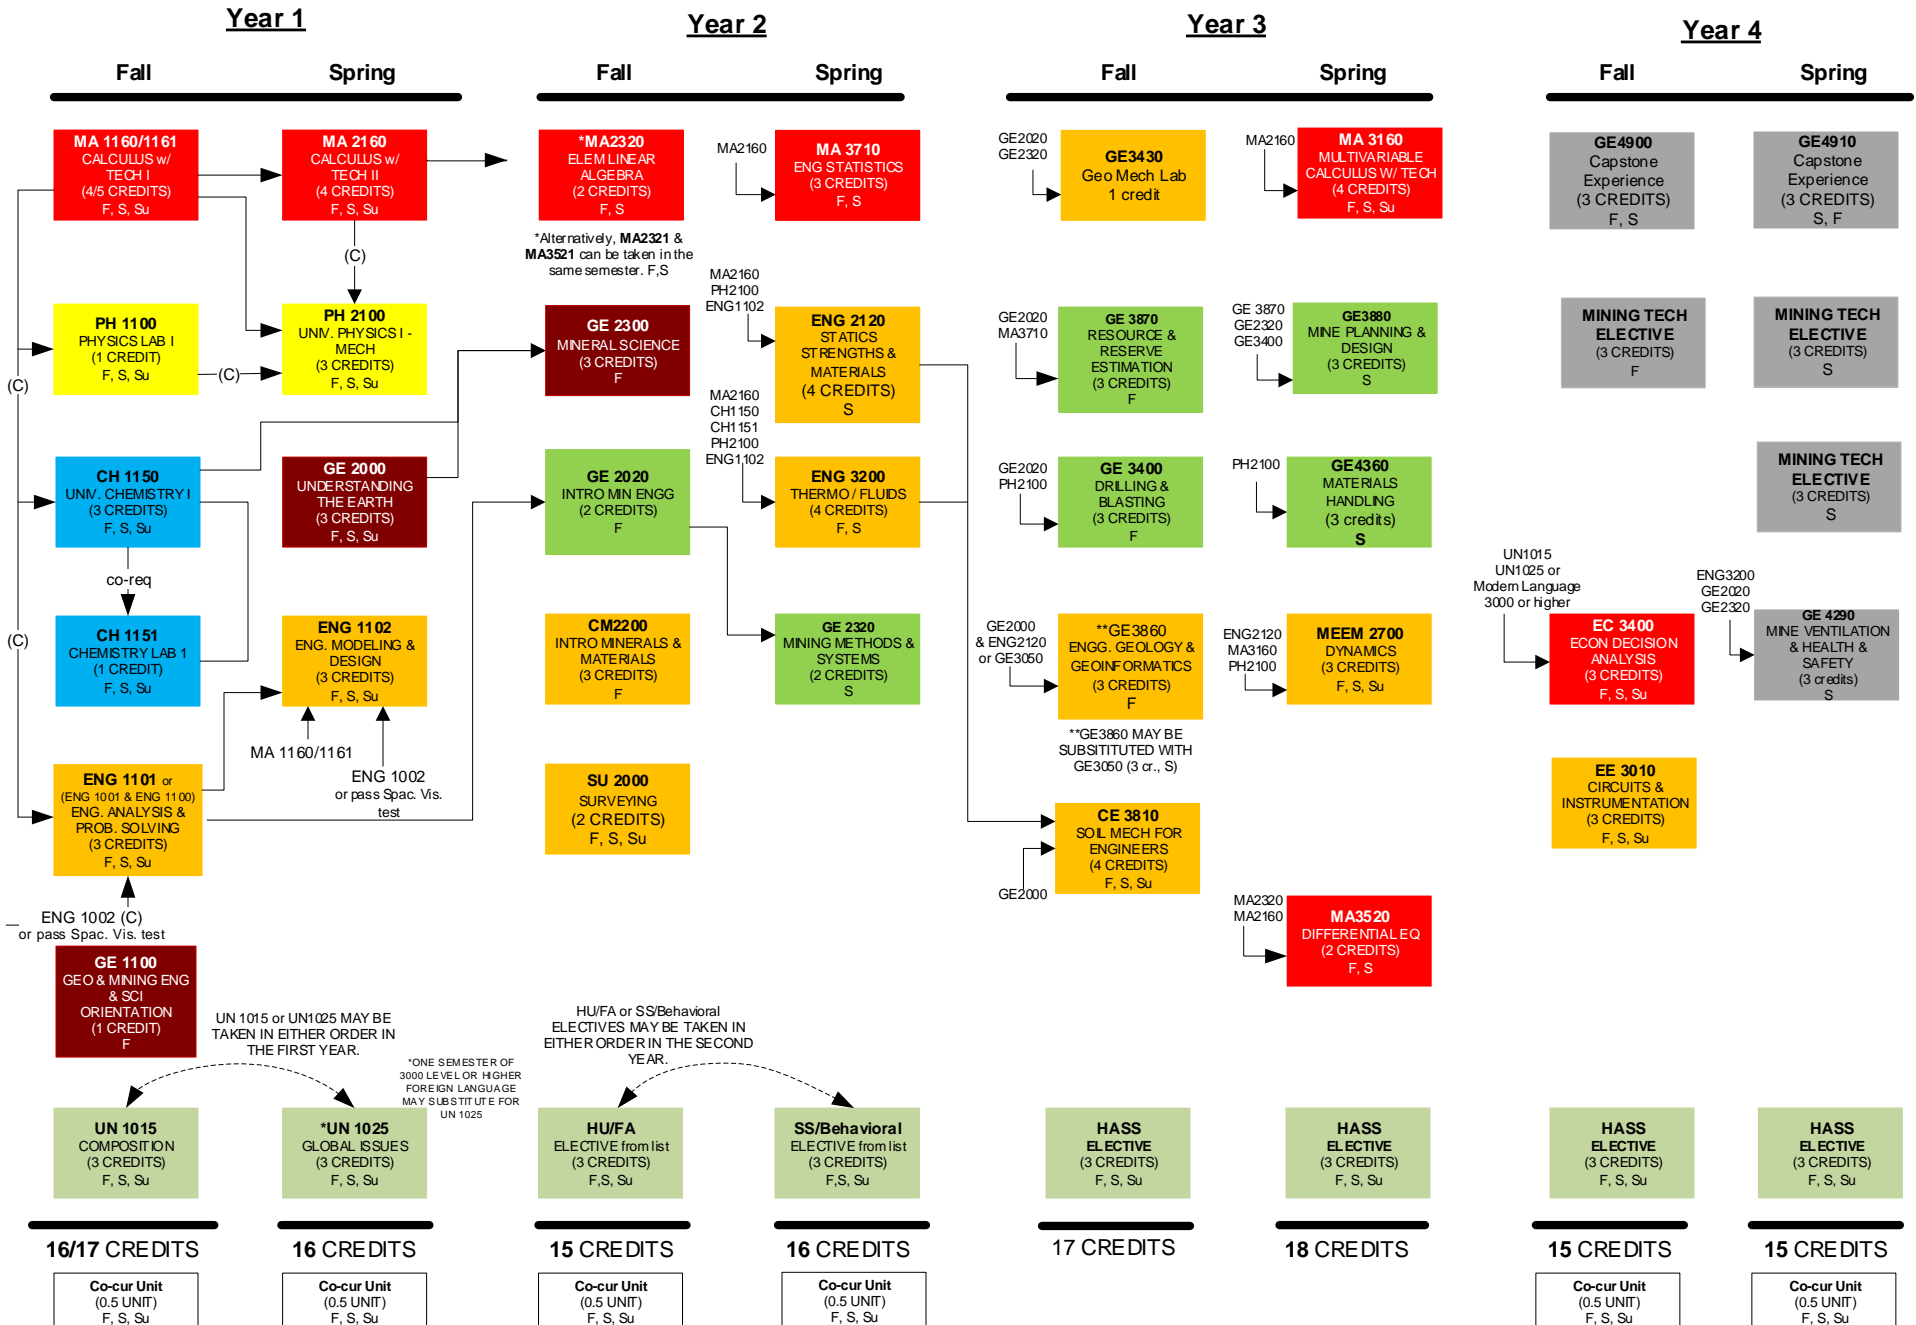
Year 1

Fall Spring

MA 1160/1161
CALCULUS w/ TECH I
(4/5 CREDITS)
F, S, Su

MA 2160
CALCULUS w/ TECH II
(4 CREDITS)
F, S, Su

(C)

PH 1100
PHYSICS LAB I
(1 CREDIT)
F, S, Su

(C)

PH 2100
UNIV. PHYSICS I - MECH
(3 CREDITS)
F, S, Su

(C)

CH 1150
UNIV. CHEMISTRY I
(3 CREDITS)
F, S, Su

GE 2000
UNDERSTANDING THE EARTH
(3 CREDITS)
F, S, Su

co-req

CH 1151
CHEMISTRY LAB 1
(1 CREDIT)
F, S, Su

(C)

ENG 1102
ENG. MODELING & DESIGN
(3 CREDITS)
F, S, Su

MA 1160/1161

ENG 1002
or pass Spac. Vis. test

ENG 1101 or
(ENG 1001 & ENG 1100)
ENG. ANALYSIS & PROB. SOLVING
(3 CREDITS)
F, S, Su

ENG 1002 (C)
or pass Spac. Vis. test

GE 1100
GEO & MINING ENG & SCI ORIENTATION
(1 CREDIT)
F

UN 1015 or UN1025 MAY BE TAKEN IN EITHER ORDER IN THE FIRST YEAR.

*ONE SEMESTER OF 3000 LEVEL OR HIGHER FOREIGN LANGUAGE MAY SUBSTITUTE FOR UN 1025

UN 1015
COMPOSITION
(3 CREDITS)
F, S, Su

*UN 1025
GLOBAL ISSUES
(3 CREDITS)
F, S, Su

16/17 CREDITS

16 CREDITS

Co-cur Unit
(0.5 UNIT)
F, S, Su

Co-cur Unit
(0.5 UNIT)
F, S, Su

Year 2

Fall Spring

*MA2320
ELEM LINEAR ALGEBRA
(2 CREDITS)
F, S

*Alternatively, MA2321 & MA3521 can be taken in the same semester. F,S

MA2160

MA 3710
ENG STATISTICS
(3 CREDITS)
F, S

GE 2300
MINERAL SCIENCE
(3 CREDITS)
F

MA2160
PH2100
ENG1102

ENG 2120
STATICS STRENGTHS & MATERIALS
(4 CREDITS)
S

MA2160
CH1150
CH1151
PH2100
ENG1102

GE 2020
INTRO MIN ENGG
(2 CREDITS)
F

ENG 3200
THERMO / FLUIDS
(4 CREDITS)
F, S

CM2200
INTRO MINERALS & MATERIALS
(3 CREDITS)
F

GE 2320
MINING METHODS & SYSTEMS
(2 CREDITS)
S

SU 2000
SURVEYING
(2 CREDITS)
F, S, Su

HU/FA or SS/Behavioral ELECTIVES MAY BE TAKEN IN EITHER ORDER IN THE SECOND YEAR.

HU/FA
ELECTIVE from list
(3 CREDITS)
F,S, Su

SS/Behavioral
ELECTIVE from list
(3 CREDITS)
F,S, Su

15 CREDITS

16 CREDITS

Co-cur Unit
(0.5 UNIT)
F, S, Su

Co-cur Unit
(0.5 UNIT)
F, S, Su

Year 3

Fall Spring

GE2020
GE2320

GE3430
Geo Mech Lab
1 credit

MA2160

MA 3160
MULTIVARIABLE CALCULUS W/ TECH
(4 CREDITS)
F, S, Su

GE2020
MA3710

GE 3870
RESOURCE & RESERVE ESTIMATION
(3 CREDITS)
F

GE 3870
GE2320
GE3400

GE3880
MINE PLANNING & DESIGN
(3 CREDITS)
S

GE2020
PH2100

GE 3400
DRILLING & BLASTING
(3 CREDITS)
F

PH2100

GE4360
MATERIALS HANDLING
(3 credits)
S

GE2000
& ENG2120
or GE3050

**GE3860
ENGG. GEOLOGY & GEOINFORMATICS
(3 CREDITS)
F

**GE3860 MAY BE SUBSITITUTED WITH GE3050 (3 cr., S)

ENG2120
MA3160
PH2100

MEEM 2700
DYNAMICS
(3 CREDITS)
F, S, Su

CE 3810
SOIL MECH FOR ENGINEERS
(4 CREDITS)
F, S, Su

GE2000

MA2320
MA2160

MA3520
DIFFERENTIAL EQ
(2 CREDITS)
F, S

HASS
ELECTIVE
(3 CREDITS)
F, S, Su

HASS
ELECTIVE
(3 CREDITS)
F, S, Su

17 CREDITS

18 CREDITS

Year 4

Fall Spring

GE4900
Capstone Experience
(3 CREDITS)
F, S

GE4910
Capstone Experience
(3 CREDITS)
S, F

MINING TECH ELECTIVE
(3 CREDITS)
F

MINING TECH ELECTIVE
(3 CREDITS)
S

MINING TECH ELECTIVE
(3 CREDITS)
S

UN1015
UN1025 or
Modern Language
3000 or higher

EC 3400
ECON DECISION ANALYSIS
(3 CREDITS)
F, S, Su

ENG3200
GE2020
GE2320

GE 4290
MINE VENTILATION & HEALTH & SAFETY
(3 credits)
S

EE 3010
CIRCUITS & INSTRUMENTATION
(3 CREDITS)
F, S, Su

HASS
ELECTIVE
(3 CREDITS)
F, S, Su

HASS
ELECTIVE
(3 CREDITS)
F, S, Su

15 CREDITS

15 CREDITS

Co-cur Unit
(0.5 UNIT)
F, S, Su

Co-cur Unit
(0.5 UNIT)
F, S, Su